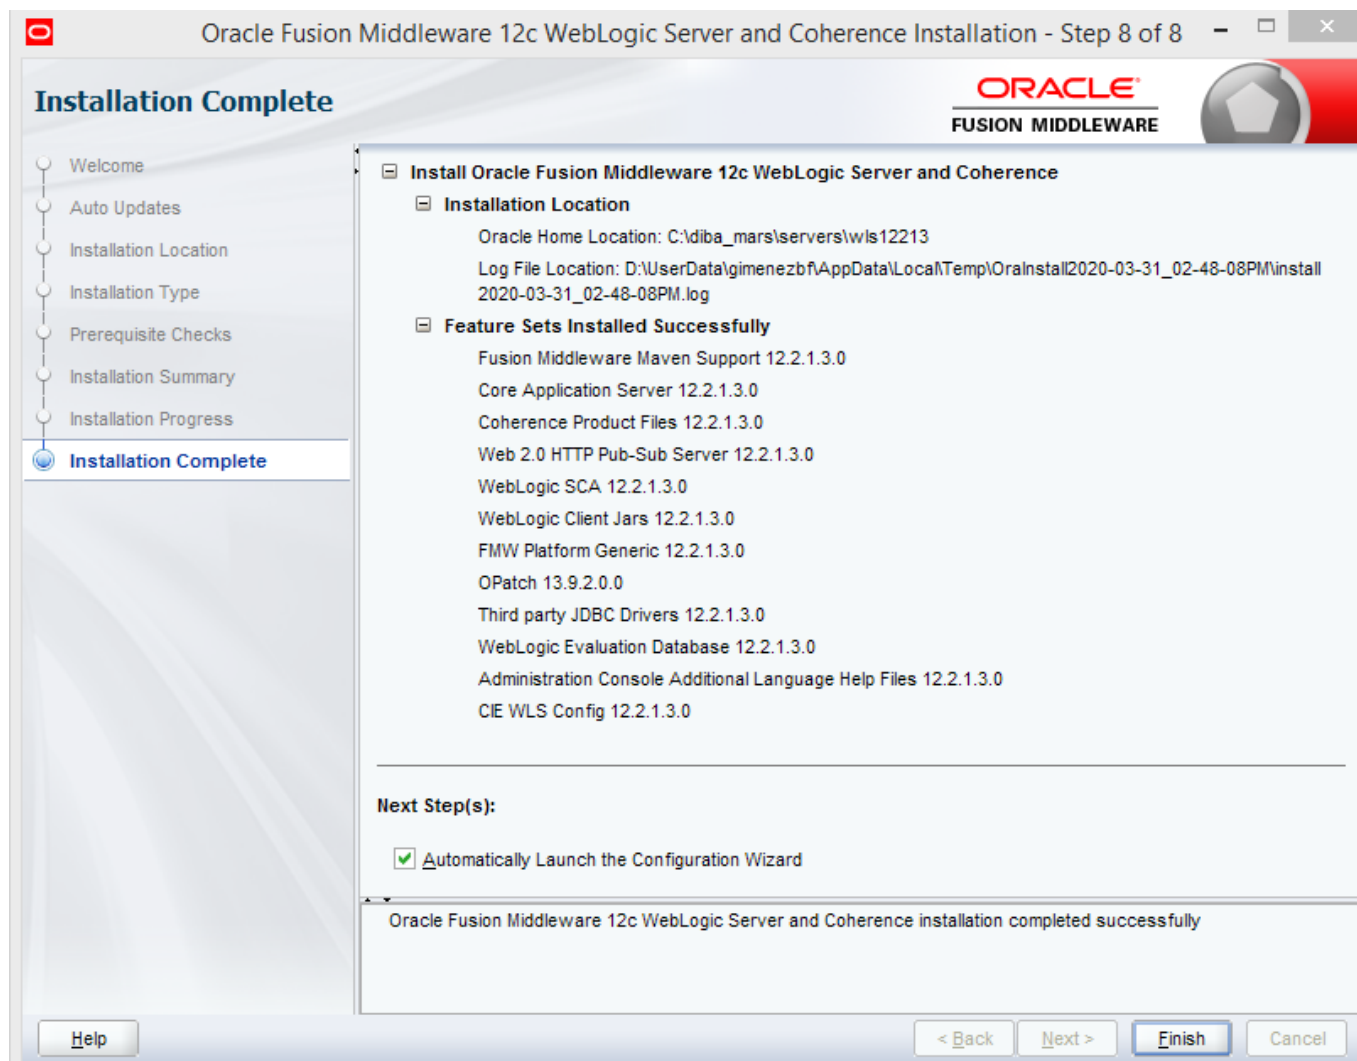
Oracle Fusion Middleware 12c WebLogic Server and Coherence Installation - Step 8 of 8

Installation Complete

ORACLE
FUSION MIDDLEWARE

Welcome
Auto Updates
Installation Location
Installation Type
Prerequisite Checks
Installation Summary
Installation Progress
Installation Complete

Install Oracle Fusion Middleware 12c WebLogic Server and Coherence
Installation Location
Oracle Home Location: C:\diba_mars\servers\wls12213
Log File Location: D:\UserData\gimenezbf\AppData\Local\Temp\OraInstall2020-03-31_02-48-08PM\install2020-03-31_02-48-08PM.log
Feature Sets Installed Successfully
Fusion Middleware Maven Support 12.2.1.3.0
Core Application Server 12.2.1.3.0
Coherence Product Files 12.2.1.3.0
Web 2.0 HTTP Pub-Sub Server 12.2.1.3.0
WebLogic SCA 12.2.1.3.0
WebLogic Client Jars 12.2.1.3.0
FMW Platform Generic 12.2.1.3.0
OPatch 13.9.2.0.0
Third party JDBC Drivers 12.2.1.3.0
WebLogic Evaluation Database 12.2.1.3.0
Administration Console Additional Language Help Files 12.2.1.3.0
CIE WLS Config 12.2.1.3.0

Next Step(s):
Automatically Launch the Configuration Wizard

Oracle Fusion Middleware 12c WebLogic Server and Coherence installation completed successfully

Help
< Back
Next >
Finish
Cancel